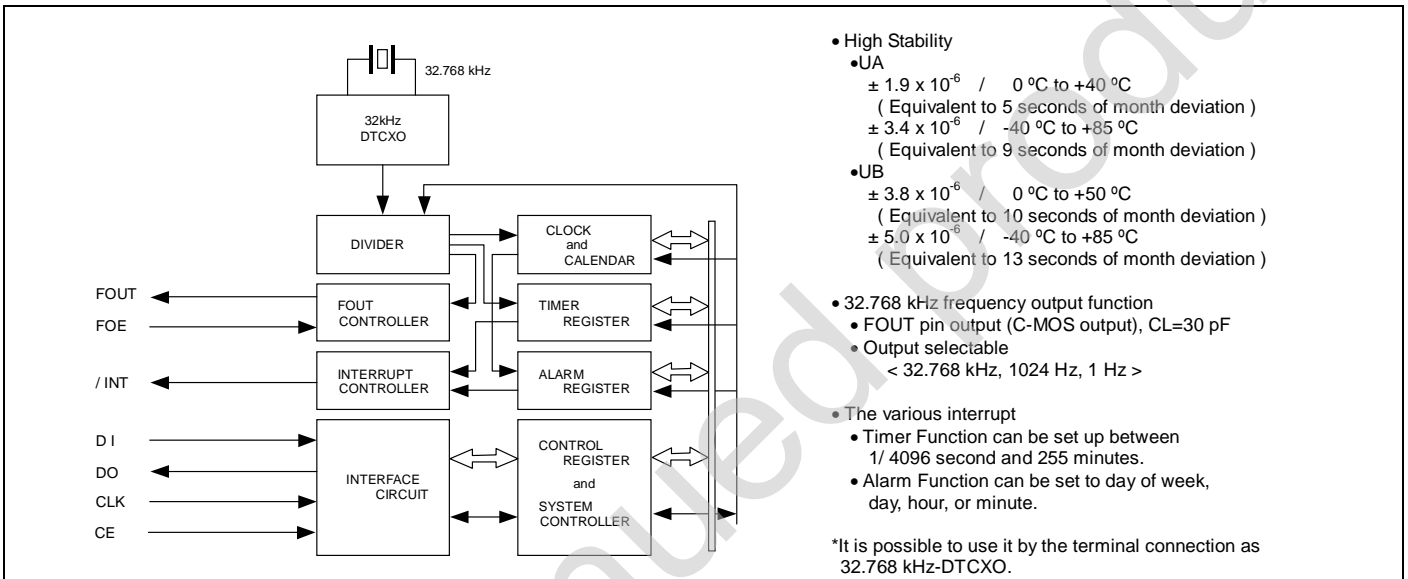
32.768 kHz

32kHz DTCXO

DIVIDER

CLOCK and CALENDAR

FOUT

FOE

FOUT CONTROLLER

TIMER REGISTER

/ INT

INTERRUPT CONTROLLER

ALARM REGISTER

D I

DO

CLK

CE

INTERFACE CIRCUIT

CONTROL REGISTER and SYSTEM CONTROLLER

• High Stability
•UA
$\pm 1.9 \times 10^{-6}$ / 0 ºC to +40 ºC
( Equivalent to 5 seconds of month deviation )
$\pm 3.4 \times 10^{-6}$ / -40 ºC to +85 ºC
( Equivalent to 9 seconds of month deviation )
•UB
$\pm 3.8 \times 10^{-6}$ / 0 ºC to +50 ºC
( Equivalent to 10 seconds of month deviation )
$\pm 5.0 \times 10^{-6}$ / -40 ºC to +85 ºC
( Equivalent to 13 seconds of month deviation )

• 32.768 kHz frequency output function
• FOUT pin output (C-MOS output), CL=30 pF
• Output selectable
< 32.768 kHz, 1024 Hz, 1 Hz >

• The various interrupt
• Timer Function can be set up between 1/ 4096 second and 255 minutes.
• Alarm Function can be set to day of week, day, hour, or minute.

*It is possible to use it by the terminal connection as 32.768 kHz-DTCXO.